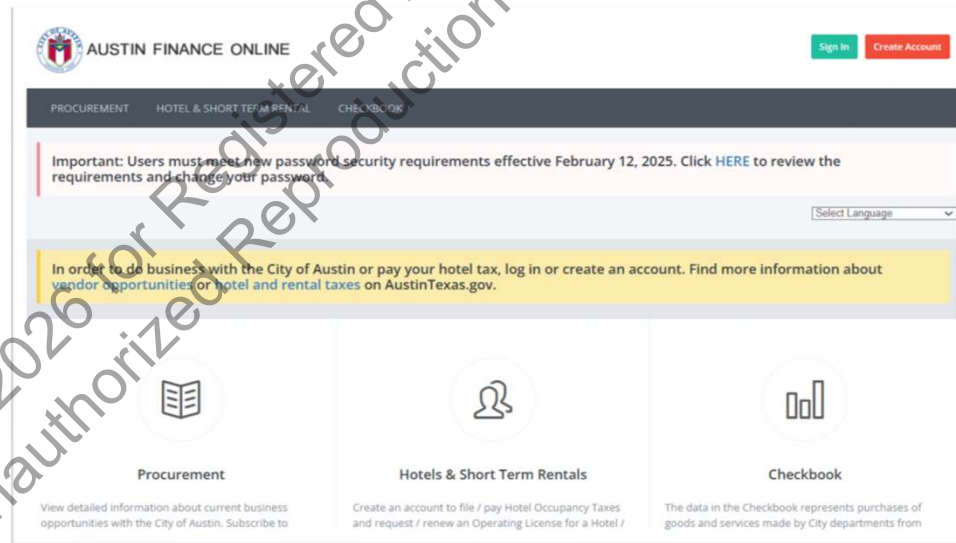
AUSTIN FINANCE ONLINE

Sign In

Create Account

PROCUREMENT HOTEL & SHORT TERM RENTAL CHECKBOOK

Important: Users must meet new password security requirements effective February 12, 2025. Click HERE to review the requirements and change your password.

Select Language

In order to do business with the City of Austin or pay your hotel tax, log in or create an account. Find more information about vendor opportunities or hotel and rental taxes on AustinTexas.gov.

Procurement

View detailed information about current business opportunities with the City of Austin. Subscribe to

Hotels & Short Term Rentals

Create an account to file / pay Hotel Occupancy Taxes and request / renew an Operating License for a Hotel /

Checkbook

The data in the Checkbook represents purchases of goods and services made by City departments from

2026 for Registered ... Unauthorized Reproduction